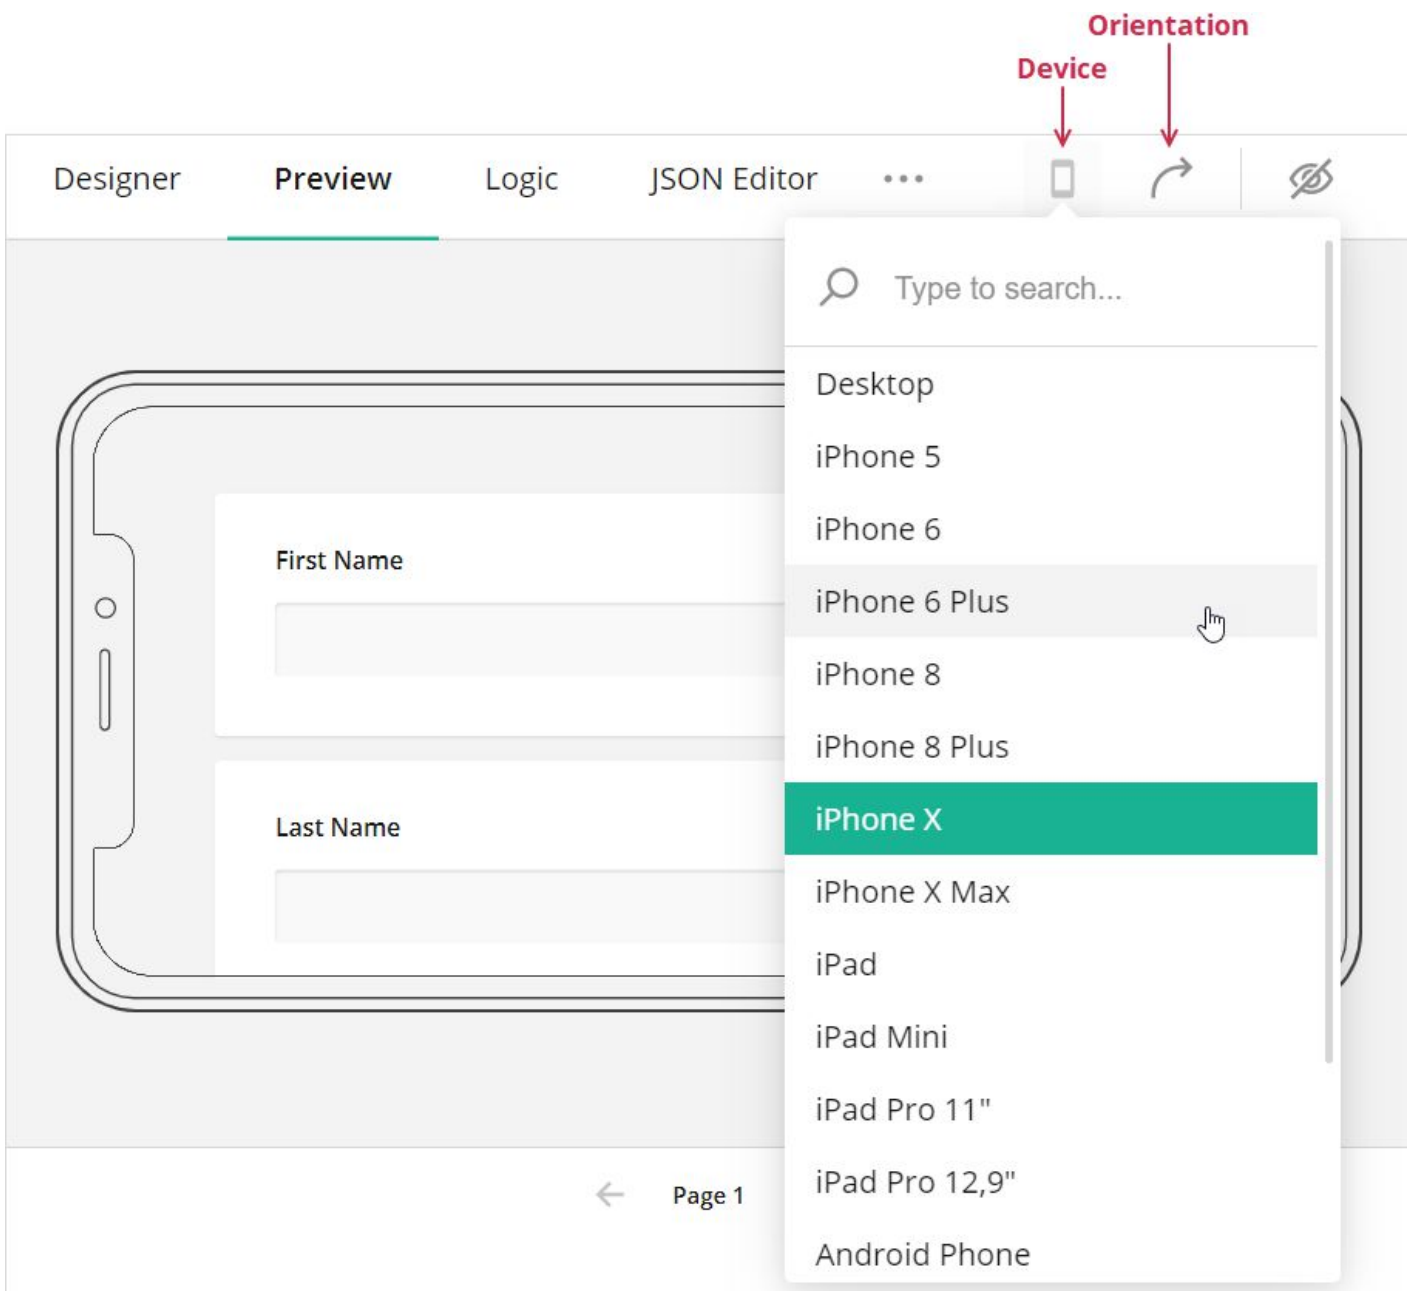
Orientation
Device

Designer Preview Logic JSON Editor •••

Type to search...

Desktop
iPhone 5
iPhone 6
iPhone 6 Plus
iPhone 8
iPhone 8 Plus
iPhone X
iPhone X Max
iPad
iPad Mini
iPad Pro 11"
iPad Pro 12,9"
Android Phone

First Name

Last Name

Page 1